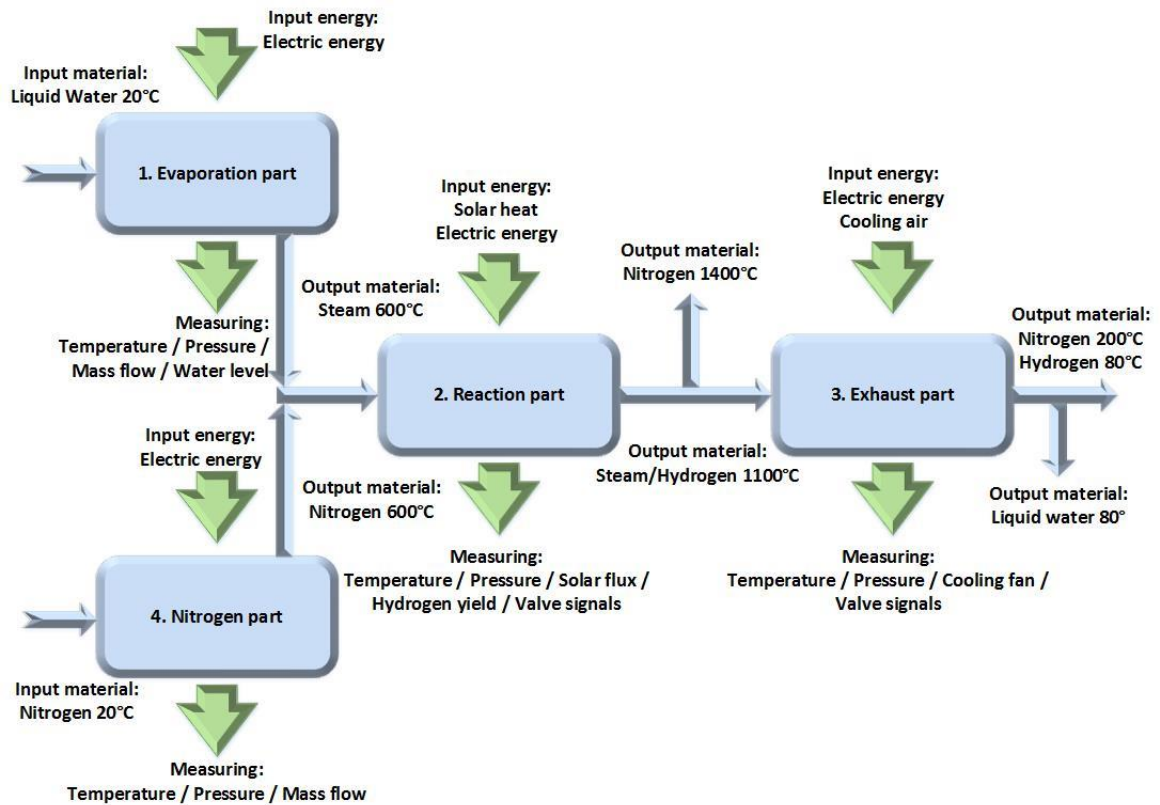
Input energy:
Electric energy

Input material:
Liquid Water 20°C

1. Evaporation part

Input energy:
Solar heat
Electric energy

Output material:
Nitrogen 1400°C

Input energy:
Electric energy
Cooling air

Output material:
Steam 600°C

Measuring:
Temperature / Pressure / Mass flow / Water level

2. Reaction part

3. Exhaust part

Output material:
Nitrogen 200°C
Hydrogen 80°C

Input energy:
Electric energy

Output material:
Steam/Hydrogen 1100°C

Output material:
Nitrogen 600°C

Output material:
Liquid water 80°

Measuring:
Temperature / Pressure / Solar flux / Hydrogen yield / Valve signals

Measuring:
Temperature / Pressure / Cooling fan / Valve signals

4. Nitrogen part

Input material:
Nitrogen 20°C

Measuring:
Temperature / Pressure / Mass flow